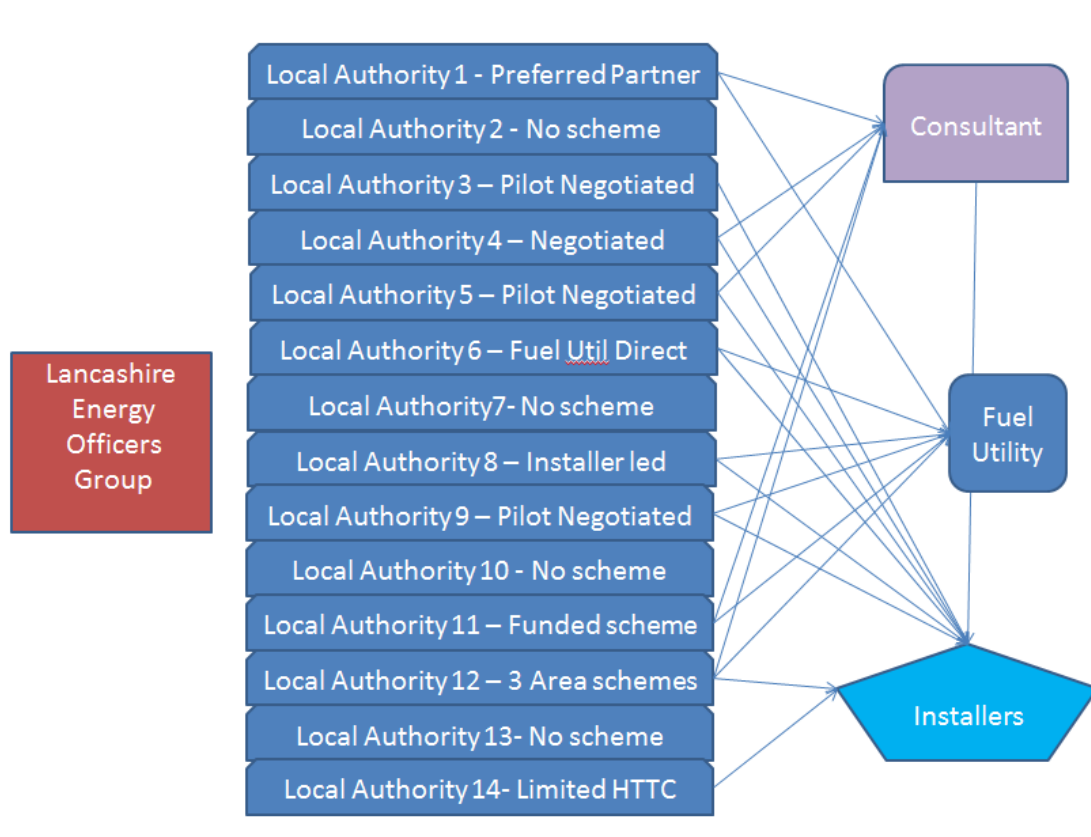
Lancashire Energy Officers Group

Local Authority 1 - Preferred Partner
Local Authority 2 - No scheme
Local Authority 3 – Pilot Negotiated
Local Authority 4 – Negotiated
Local Authority 5 – Pilot Negotiated
Local Authority 6 – Fuel Util Direct
Local Authority7- No scheme
Local Authority 8 – Installer led
Local Authority 9 – Pilot Negotiated
Local Authority 10 - No scheme
Local Authority 11 – Funded scheme
Local Authority 12 – 3 Area schemes
Local Authority 13- No scheme
Local Authority 14- Limited HTTC

Consultant

Fuel Utility

Installers